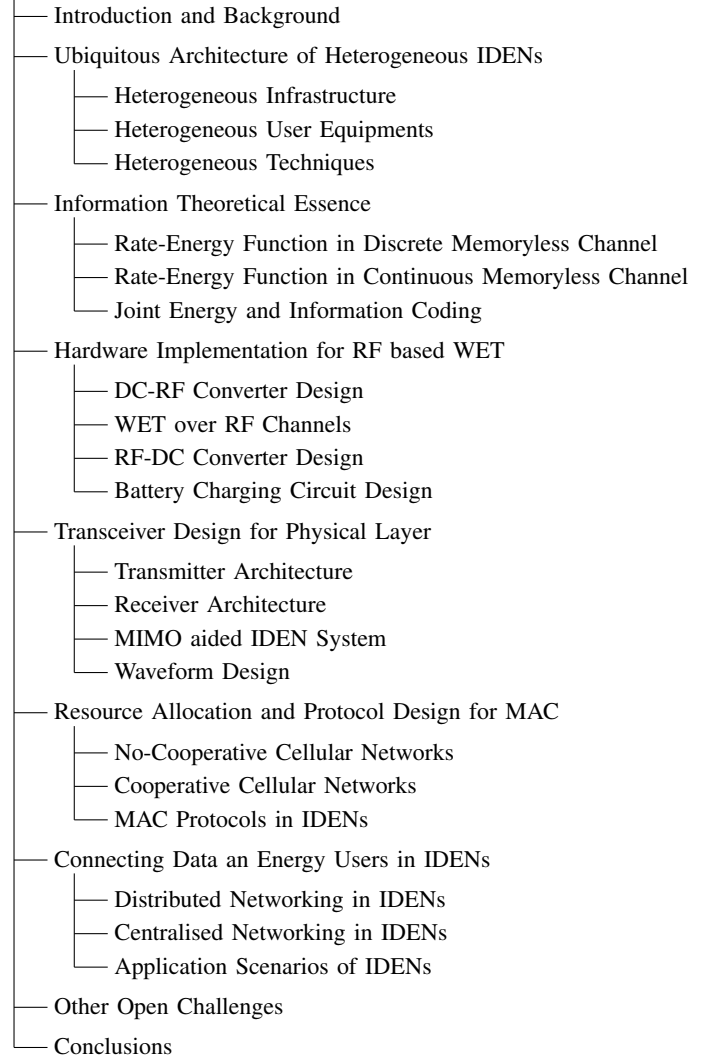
Introduction and Background
Ubiquitous Architecture of Heterogeneous IDENs
Heterogeneous Infrastructure
Heterogeneous User Equipments
Heterogeneous Techniques
Information Theoretical Essence
Rate-Energy Function in Discrete Memoryless Channel
Rate-Energy Function in Continuous Memoryless Channel
Joint Energy and Information Coding
Hardware Implementation for RF based WET
DC-RF Converter Design
WET over RF Channels
RF-DC Converter Design
Battery Charging Circuit Design
Transceiver Design for Physical Layer
Transmitter Architecture
Receiver Architecture
MIMO aided IDEN System
Waveform Design
Resource Allocation and Protocol Design for MAC
No-Cooperative Cellular Networks
Cooperative Cellular Networks
MAC Protocols in IDENs
Connecting Data an Energy Users in IDENs
Distributed Networking in IDENs
Centralised Networking in IDENs
Application Scenarios of IDENs
Other Open Challenges
Conclusions